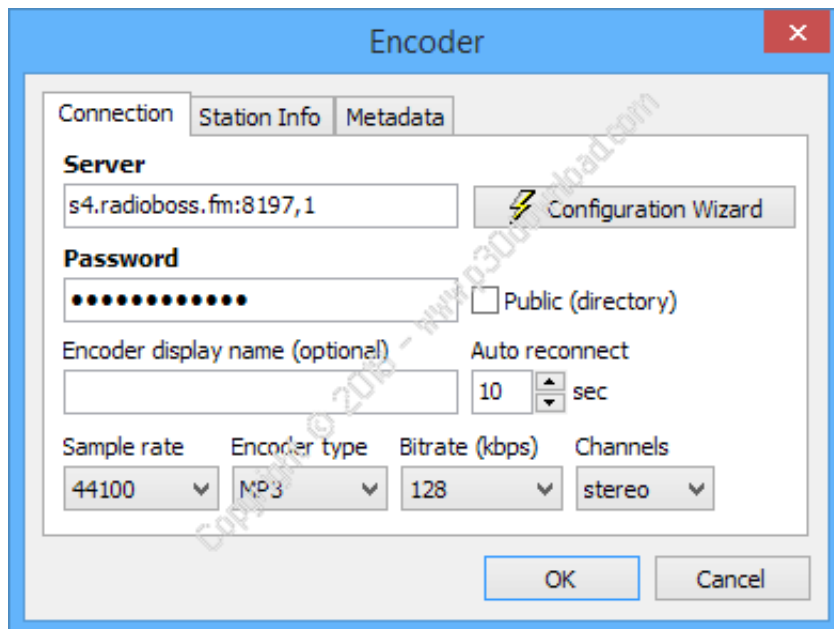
Encoder

Connection
Station Info
Metadata

Server
s4.radioboss.fm:8197,1
Configuration Wizard

Password
•••••••••••••
Public (directory)

Encoder display name (optional)
Auto reconnect
10
sec

Sample rate
44100
Encoder type
MP3
Bitrate (kbps)
128
Channels
stereo

OK
Cancel

Copyright © 2015 - www.p30download.com